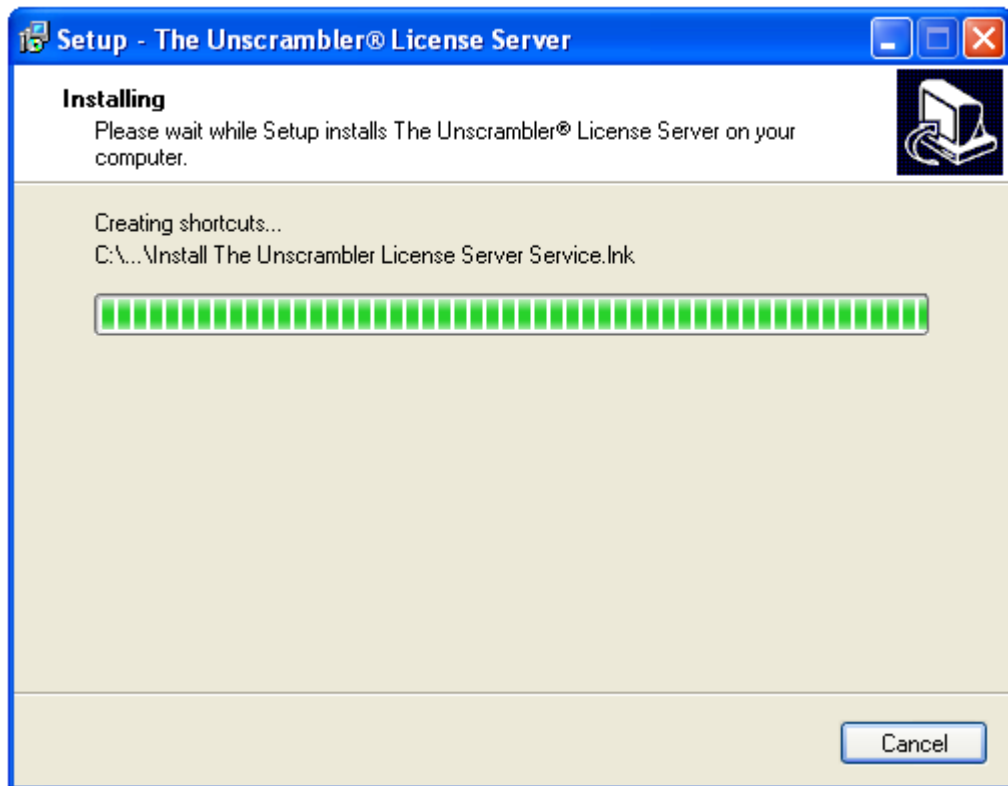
Setup - The Unscrambler® License Server

Installing

Please wait while Setup installs The Unscrambler® License Server on your computer.

Creating shortcuts...

C:\...\Install The Unscrambler License Server Service.lnk

Cancel